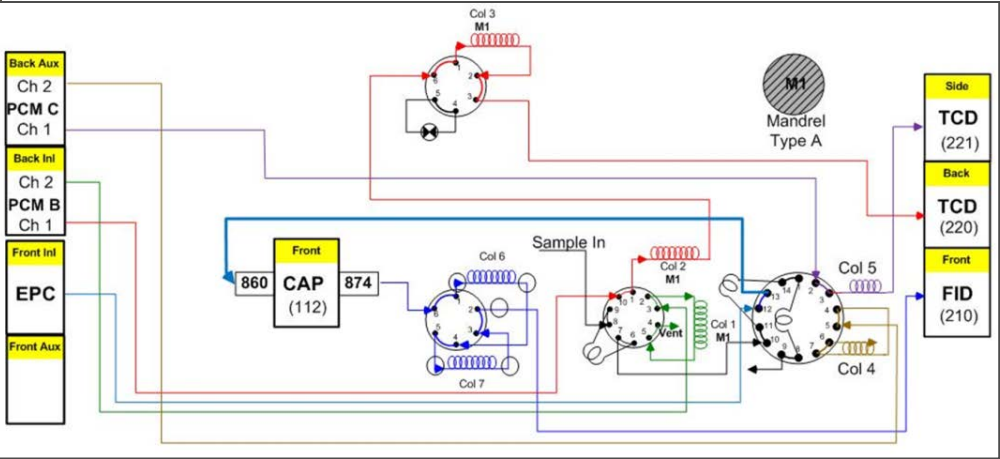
Back Aux
Ch 2
PCM C
Ch 1

Back Inl
Ch 2
PCM B
Ch 1

Front Inl
EPC

Front Aux

Col 3
M1

M1
Mandrel Type A

Side
TCD
(221)

Back
TCD
(220)

Front
FID
(210)

Front
860
CAP
(112)
874

Col 6
Col 7

Sample In
Col 2
M1
Vent
Col 1
M1

Col 5
Col 4

1 2 3 4 5 6
1 2 3 4 5 6
1 2 3 4 5 6 7 8 9 10
1 2 3 4 5 6 7 8 9 10 11 12 13 14